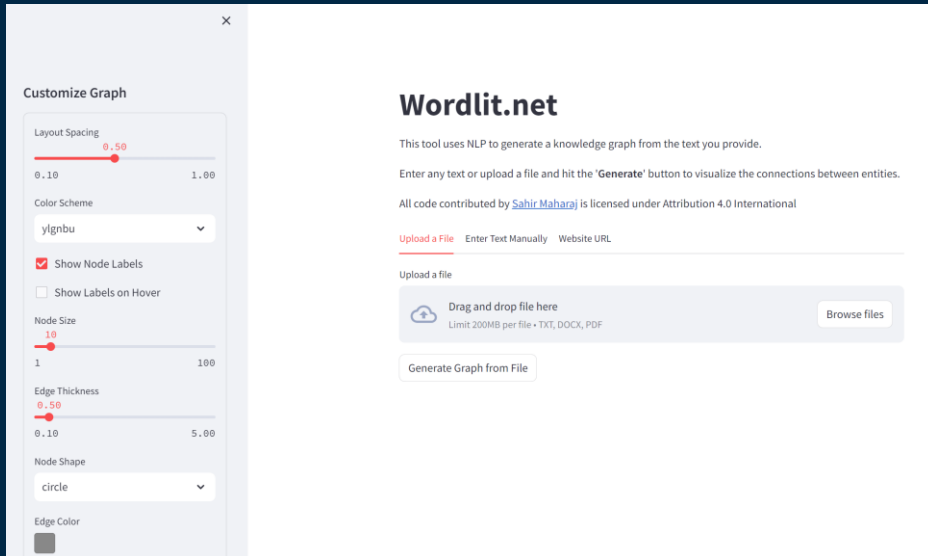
×

Customize Graph

Layout Spacing

0.50

0.10 1.00

Color Scheme

ylgnbu

Show Node Labels

Show Labels on Hover

Node Size

10

1 100

Edge Thickness

0.50

0.10 5.00

Node Shape

circle

Edge Color

Wordlit.net

This tool uses NLP to generate a knowledge graph from the text you provide.

Enter any text or upload a file and hit the '**Generate**' button to visualize the connections between entities.

All code contributed by Sahir Maharaj is licensed under Attribution 4.0 International

Upload a File Enter Text Manually Website URL

Upload a file

Drag and drop file here

Limit 200MB per file • TXT, DOCX, PDF

Browse files

Generate Graph from File